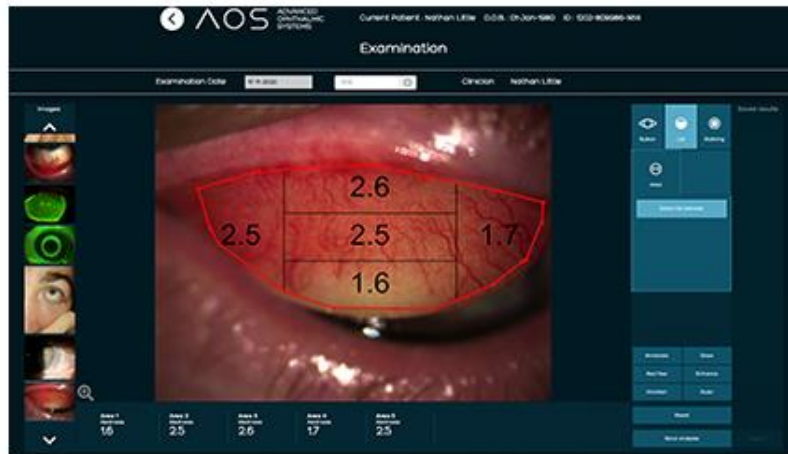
AOS ADVANCED OPHTHALMIC SYSTEMS

Current Patient : Nathan Little D.O.B. : 01-Jan-1980 ID : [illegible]

Examination

Examination Date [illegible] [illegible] Clinician Nathan Little

Images

2.6
2.5
2.5
1.7
1.6

Bulbar Lid Staining

Area

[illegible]

Saved results

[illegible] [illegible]
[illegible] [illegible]
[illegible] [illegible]

Area 1 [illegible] 1.6
Area 2 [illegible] 2.5
Area 3 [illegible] 2.6
Area 4 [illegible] 1.7
Area 5 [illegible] 2.5

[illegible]
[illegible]